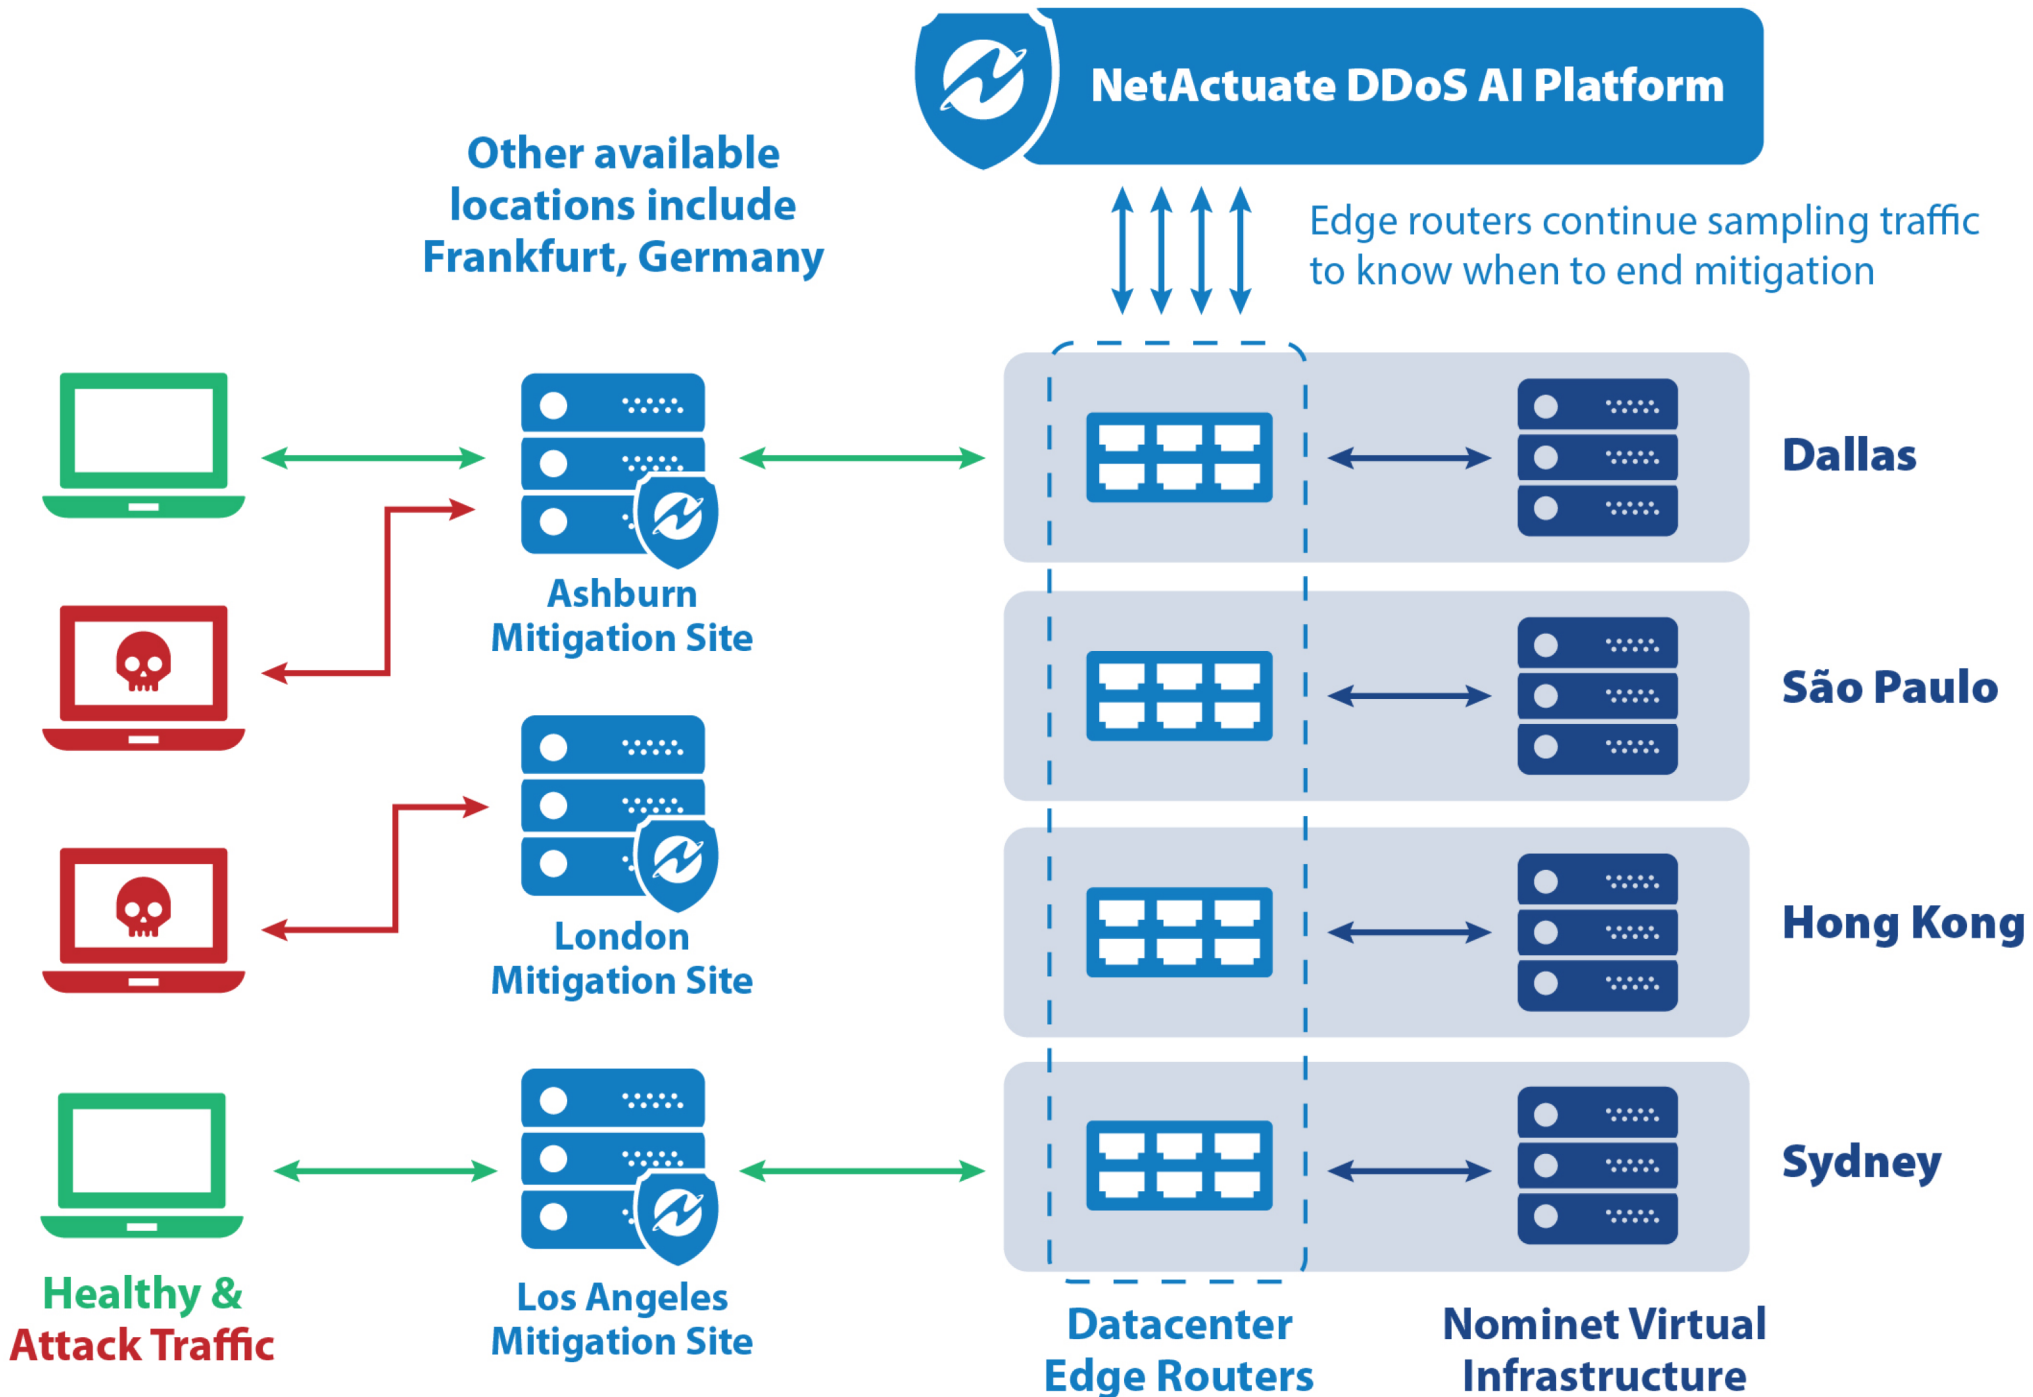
NetActuate DDoS AI Platform

Other available locations include Frankfurt, Germany

Edge routers continue sampling traffic to know when to end mitigation

Ashburn Mitigation Site

London Mitigation Site

Los Angeles Mitigation Site

Dallas

São Paulo

Hong Kong

Sydney

Healthy & Attack Traffic

Datacenter Edge Routers

Nominet Virtual Infrastructure